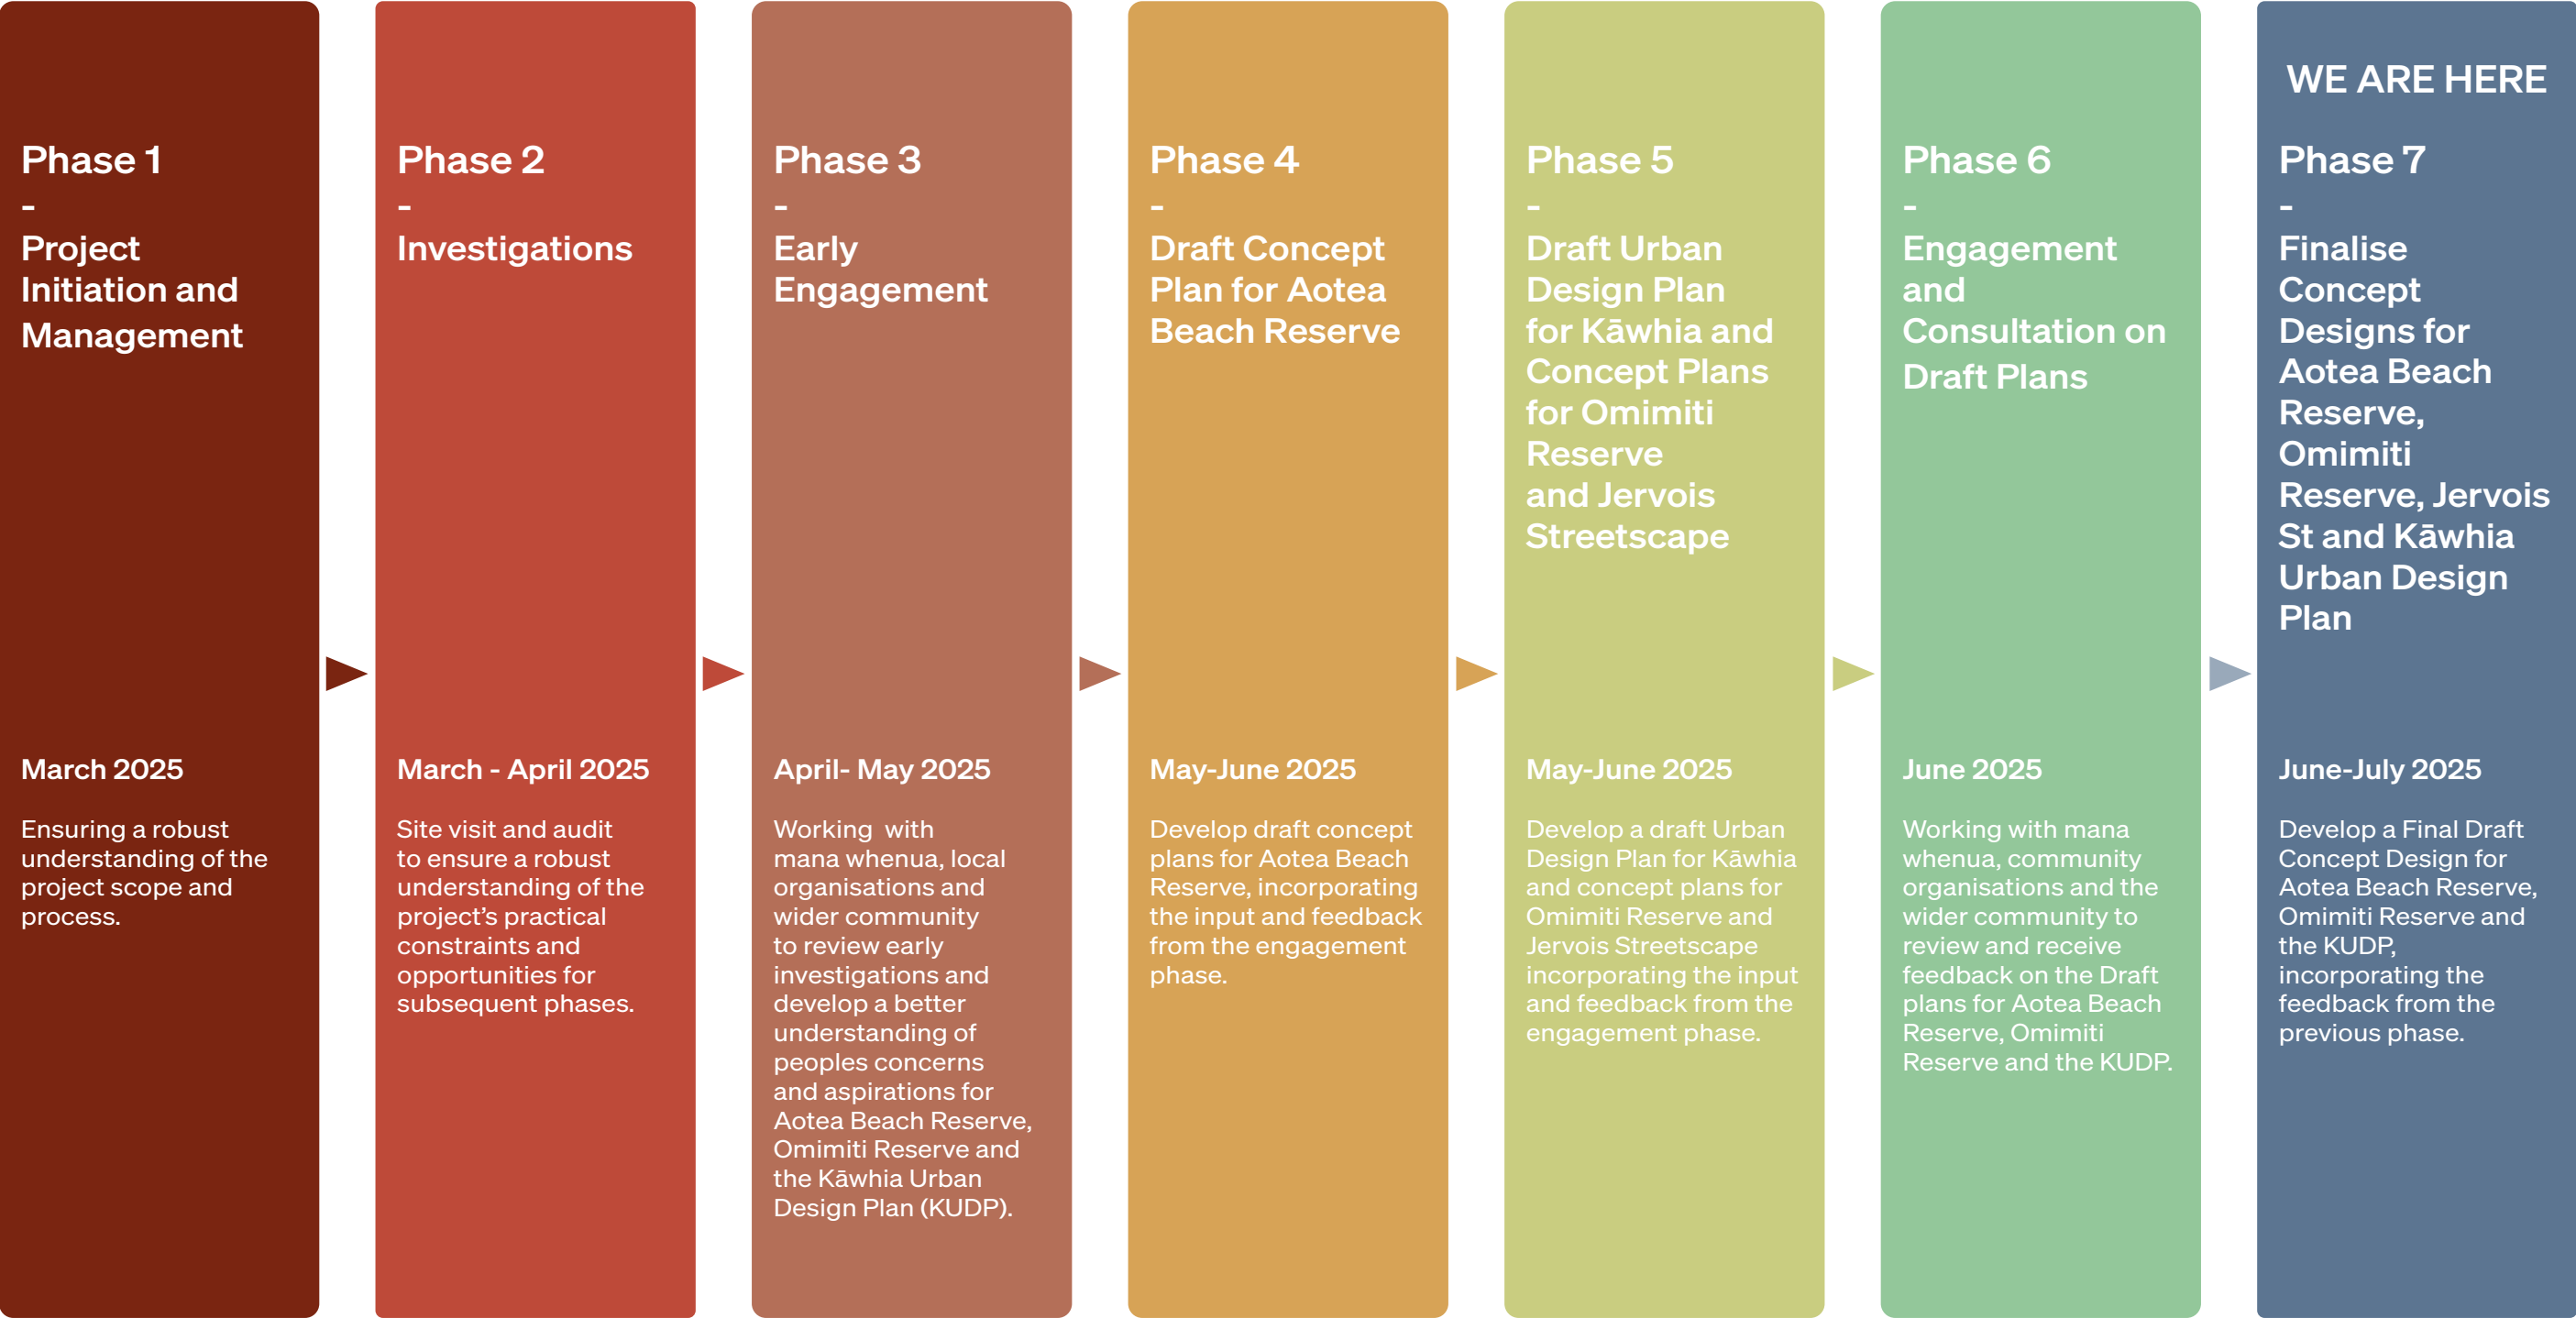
Phase 1
-
Project Initiation and Management

March 2025

Ensuring a robust understanding of the project scope and process.

Phase 2
-
Investigations

March - April 2025

Site visit and audit to ensure a robust understanding of the project's practical constraints and opportunities for subsequent phases.

Phase 3
-
Early Engagement

April- May 2025

Working with mana whenua, local organisations and wider community to review early investigations and develop a better understanding of peoples concerns and aspirations for Aotea Beach Reserve, Omimiti Reserve and the Kāwhia Urban Design Plan (KUDP).

Phase 4
-
Draft Concept Plan for Aotea Beach Reserve

May-June 2025

Develop draft concept plans for Aotea Beach Reserve, incorporating the input and feedback from the engagement phase.

Phase 5
-
Draft Urban Design Plan for Kāwhia and Concept Plans for Omimiti Reserve and Jervois Streetscape

May-June 2025

Develop a draft Urban Design Plan for Kāwhia and concept plans for Omimiti Reserve and Jervois Streetscape incorporating the input and feedback from the engagement phase.

Phase 6
-
Engagement and Consultation on Draft Plans

June 2025

Working with mana whenua, community organisations and the wider community to review and receive feedback on the Draft plans for Aotea Beach Reserve, Omimiti Reserve and the KUDP.

WE ARE HERE

Phase 7
-
Finalise Concept Designs for Aotea Beach Reserve, Omimiti Reserve, Jervois St and Kāwhia Urban Design Plan

June-July 2025

Develop a Final Draft Concept Design for Aotea Beach Reserve, Omimiti Reserve and the KUDP, incorporating the feedback from the previous phase.